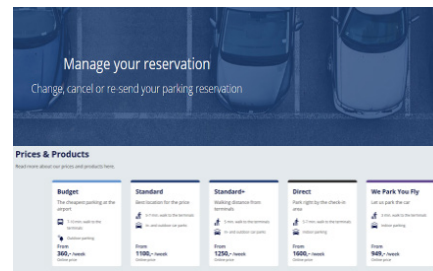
Manage your reservation

Change, cancel or re-send your parking reservation

Prices & Products

Read more about our prices and products here.

Budget
The cheapest parking at the airport
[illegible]
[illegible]
From
360,- /week
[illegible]

Standard
Best location for the price
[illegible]
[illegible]
From
1100,- /week
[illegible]

Standard+
Walking distance from terminals
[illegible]
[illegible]
From
1250,- /week
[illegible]

Direct
Park right by the check-in area
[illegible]
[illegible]
From
1600,- /week
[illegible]

We Park You Fly
Let us park the car
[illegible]
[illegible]
From
949,- /week
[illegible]